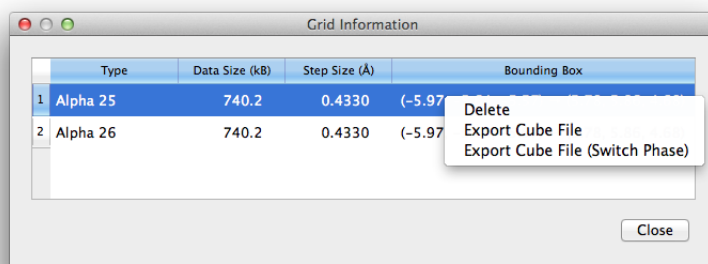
Grid Information

| | Type | Data Size (kB) | Step Size (Å) | Bounding Box |
|---|---|---|---|---|
| 1 | Alpha 25 | 740.2 | 0.4330 | (−5.97 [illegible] |
| 2 | Alpha 26 | 740.2 | 0.4330 | (−5.97 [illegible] |

Delete
Export Cube File
Export Cube File (Switch Phase)

Close